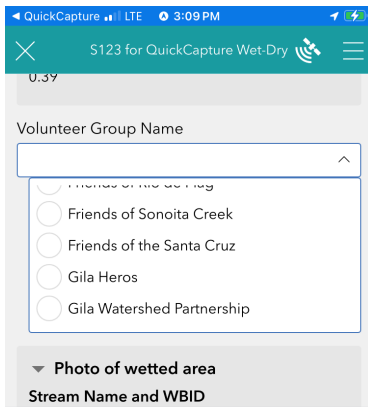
◀ QuickCapture LTE 3:09 PM

S123 for QuickCapture Wet-Dry

0.39

Volunteer Group Name

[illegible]

Friends of Sonoita Creek

Friends of the Santa Cruz

Gila Heros

Gila Watershed Partnership

Photo of wetted area

Stream Name and WBID